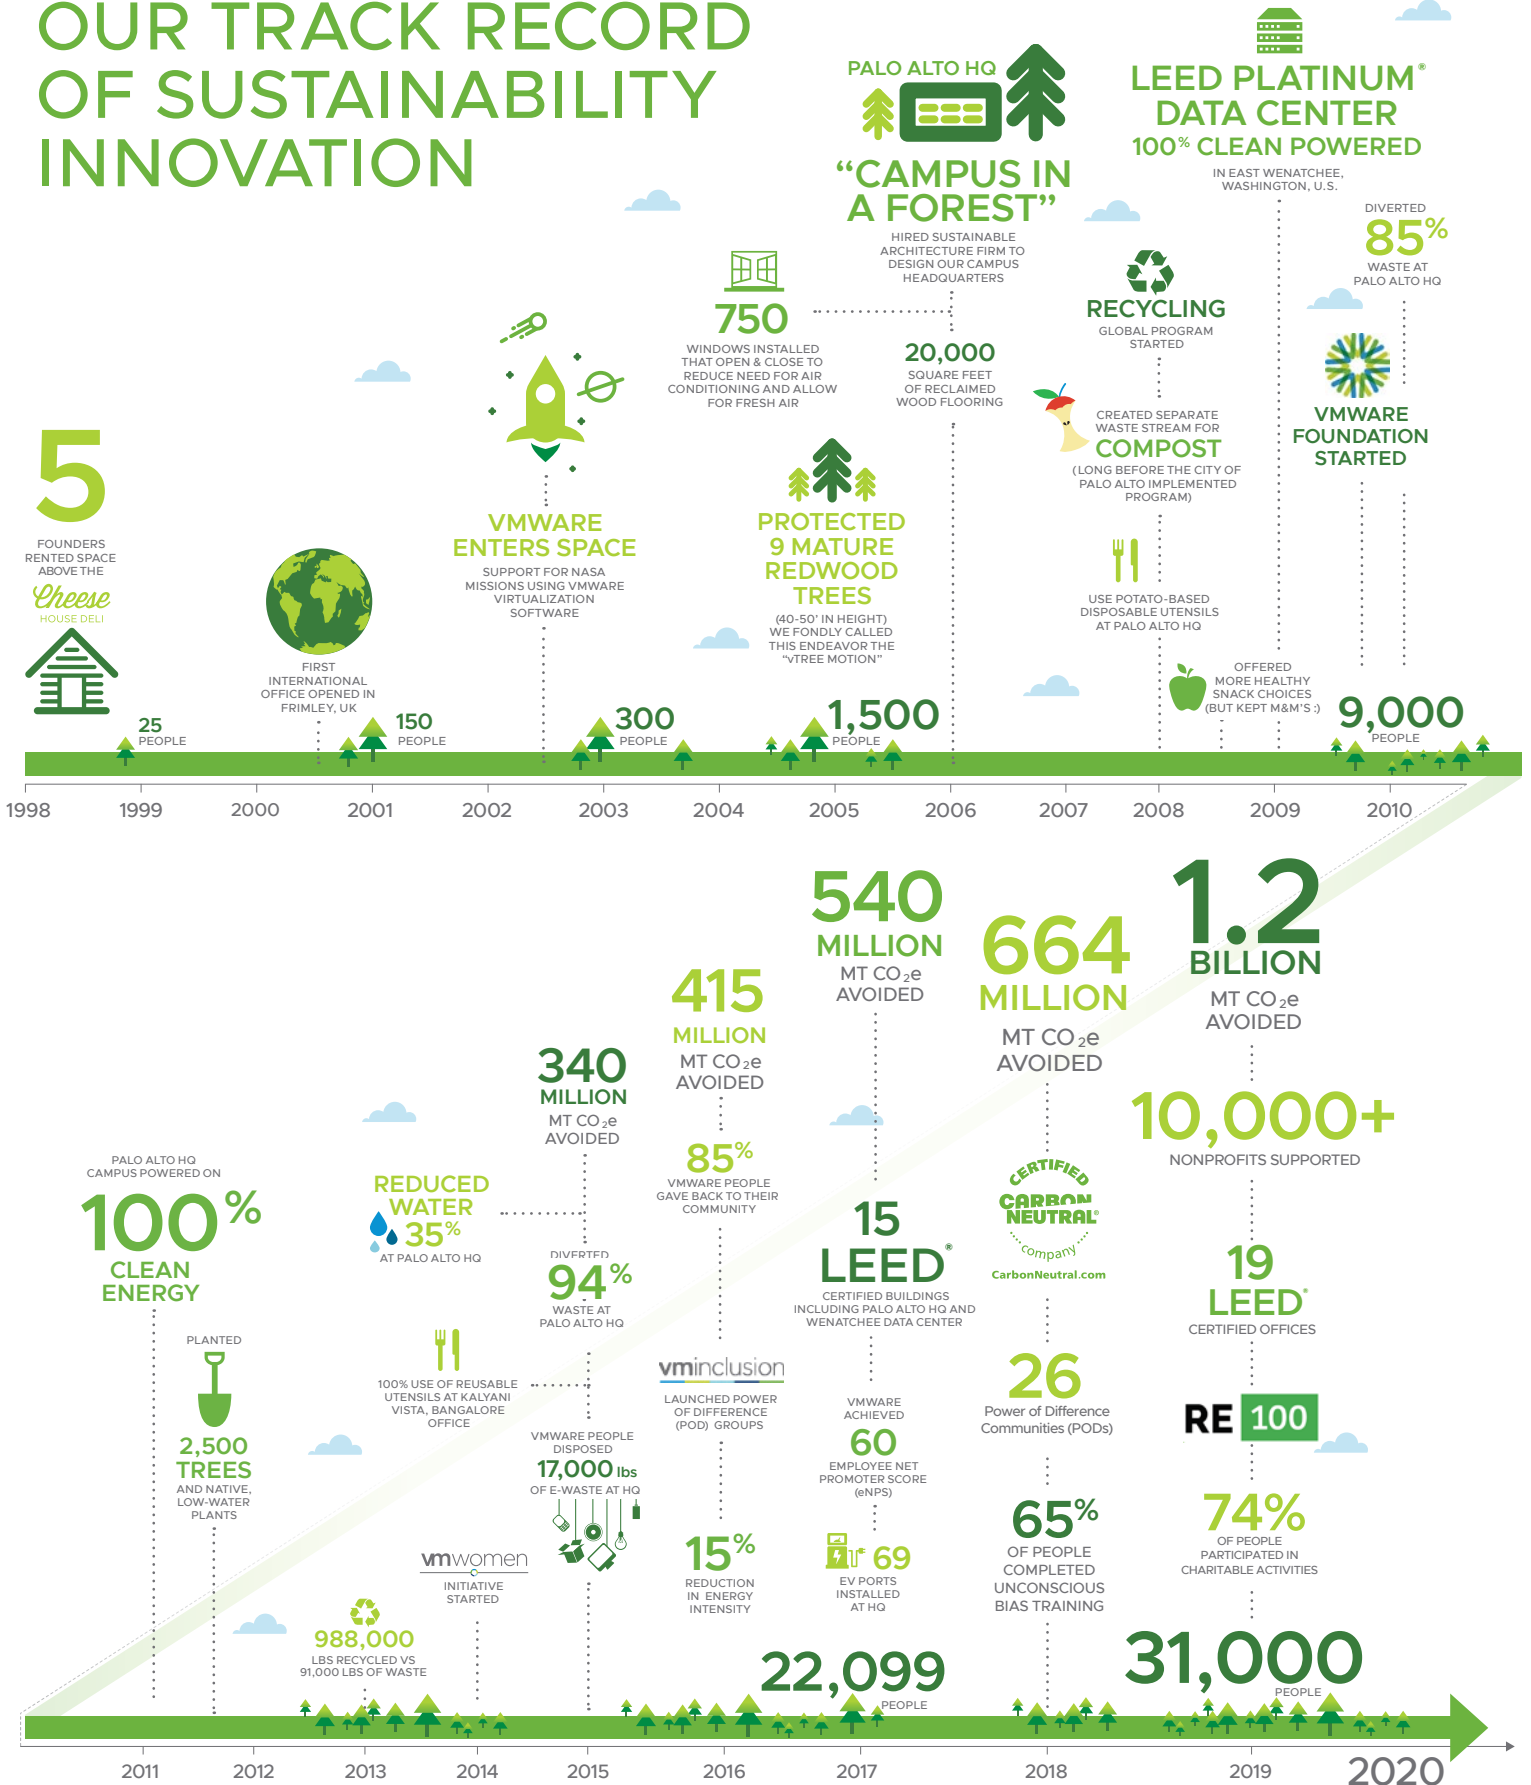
OUR TRACK RECORD OF SUSTAINABILITY INNOVATION

PALO ALTO HQ
"CAMPUS IN A FOREST"
HIRED SUSTAINABLE ARCHITECTURE FIRM TO DESIGN OUR CAMPUS HEADQUARTERS

LEED PLATINUM® DATA CENTER
100% CLEAN POWERED
IN EAST WENATCHEE, WASHINGTON, U.S.

DIVERTED
85%
WASTE AT PALO ALTO HQ

750
WINDOWS INSTALLED THAT OPEN & CLOSE TO REDUCE NEED FOR AIR CONDITIONING AND ALLOW FOR FRESH AIR

20,000
SQUARE FEET OF RECLAIMED WOOD FLOORING

RECYCLING
GLOBAL PROGRAM STARTED

CREATED SEPARATE WASTE STREAM FOR
COMPOST
(LONG BEFORE THE CITY OF PALO ALTO IMPLEMENTED PROGRAM)

VMWARE FOUNDATION STARTED

5
FOUNDERS RENTED SPACE ABOVE THE
Cheese
HOUSE DELI

VMWARE ENTERS SPACE
SUPPORT FOR NASA MISSIONS USING VMWARE VIRTUALIZATION SOFTWARE

PROTECTED 9 MATURE REDWOOD TREES
(40-50' IN HEIGHT) WE FONDLY CALLED THIS ENDEAVOR THE "vTREE MOTION"

USE POTATO-BASED DISPOSABLE UTENSILS AT PALO ALTO HQ

OFFERED MORE HEALTHY SNACK CHOICES (BUT KEPT M&M'S :)

FIRST INTERNATIONAL OFFICE OPENED IN FRIMLEY, UK

25 PEOPLE
150 PEOPLE
300 PEOPLE
1,500 PEOPLE
9,000 PEOPLE

1998 1999 2000 2001 2002 2003 2004 2005 2006 2007 2008 2009 2010

540 MILLION
MT $CO_2$e AVOIDED

664 MILLION
MT $CO_2$e AVOIDED

1.2 BILLION
MT $CO_2$e AVOIDED

415 MILLION
MT $CO_2$e AVOIDED

340 MILLION
MT $CO_2$e AVOIDED

10,000+
NONPROFITS SUPPORTED

PALO ALTO HQ CAMPUS POWERED ON
100%
CLEAN ENERGY

REDUCED WATER
35%
AT PALO ALTO HQ

85%
VMWARE PEOPLE GAVE BACK TO THEIR COMMUNITY

DIVERTED
94%
WASTE AT PALO ALTO HQ

15 LEED®
CERTIFIED BUILDINGS INCLUDING PALO ALTO HQ AND WENATCHEE DATA CENTER

CERTIFIED CARBON NEUTRAL® company
CarbonNeutral.com

19 LEED®
CERTIFIED OFFICES

PLANTED
2,500 TREES
AND NATIVE, LOW-WATER PLANTS

100% USE OF REUSABLE UTENSILS AT KALYANI VISTA, BANGALORE OFFICE

vminclusion
LAUNCHED POWER OF DIFFERENCE (POD) GROUPS

VMWARE ACHIEVED
60
EMPLOYEE NET PROMOTER SCORE (eNPS)

26
Power of Difference Communities (PODs)

RE 100

VMWARE PEOPLE DISPOSED
17,000 lbs
OF E-WASTE AT HQ

vmwomen
INITIATIVE STARTED

15%
REDUCTION IN ENERGY INTENSITY

69
EV PORTS INSTALLED AT HQ

65%
OF PEOPLE COMPLETED UNCONSCIOUS BIAS TRAINING

74%
OF PEOPLE PARTICIPATED IN CHARITABLE ACTIVITIES

988,000
LBS RECYCLED VS 91,000 LBS OF WASTE

22,099 PEOPLE
31,000 PEOPLE

2011 2012 2013 2014 2015 2016 2017 2018 2019 2020